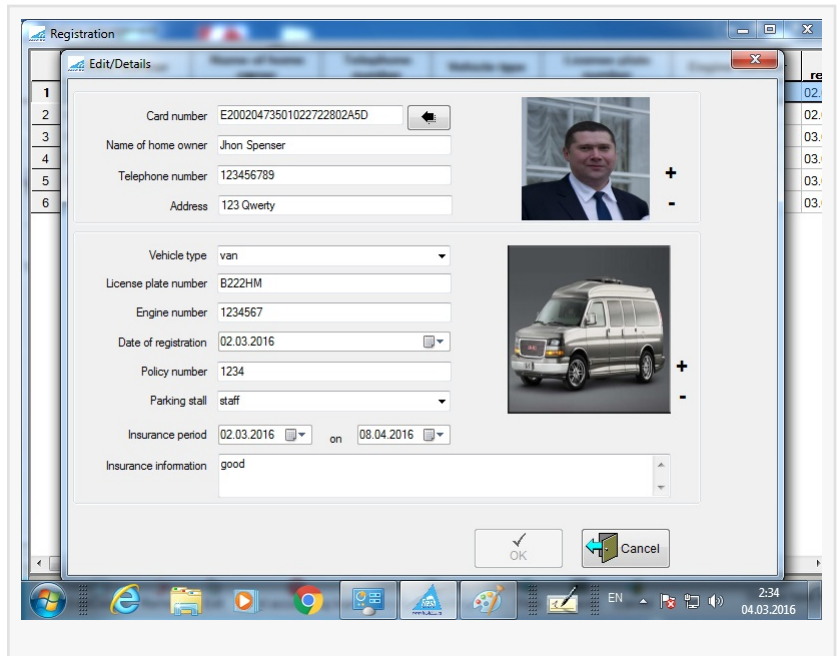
Registration

Edit/Details

Card number E2002047350102272280 2A5D

Name of home owner Jhon Spenser

Telephone number 123456789

Address 123 Qwerty

+

-

Vehicle type van

License plate number B222HM

Engine number 1234567

Date of registration 02.03.2016

Policy number 1234

Parking stall staff

+

-

Insurance period 02.03.2016 on 08.04.2016

Insurance information good

OK

Cancel

| | re |
|---|---|
| 1 | 02. |
| 2 | 02. |
| 3 | 02. |
| 4 | 03. |
| 5 | 03. |
| 6 | 03. |

EN

2:34
04.03.2016